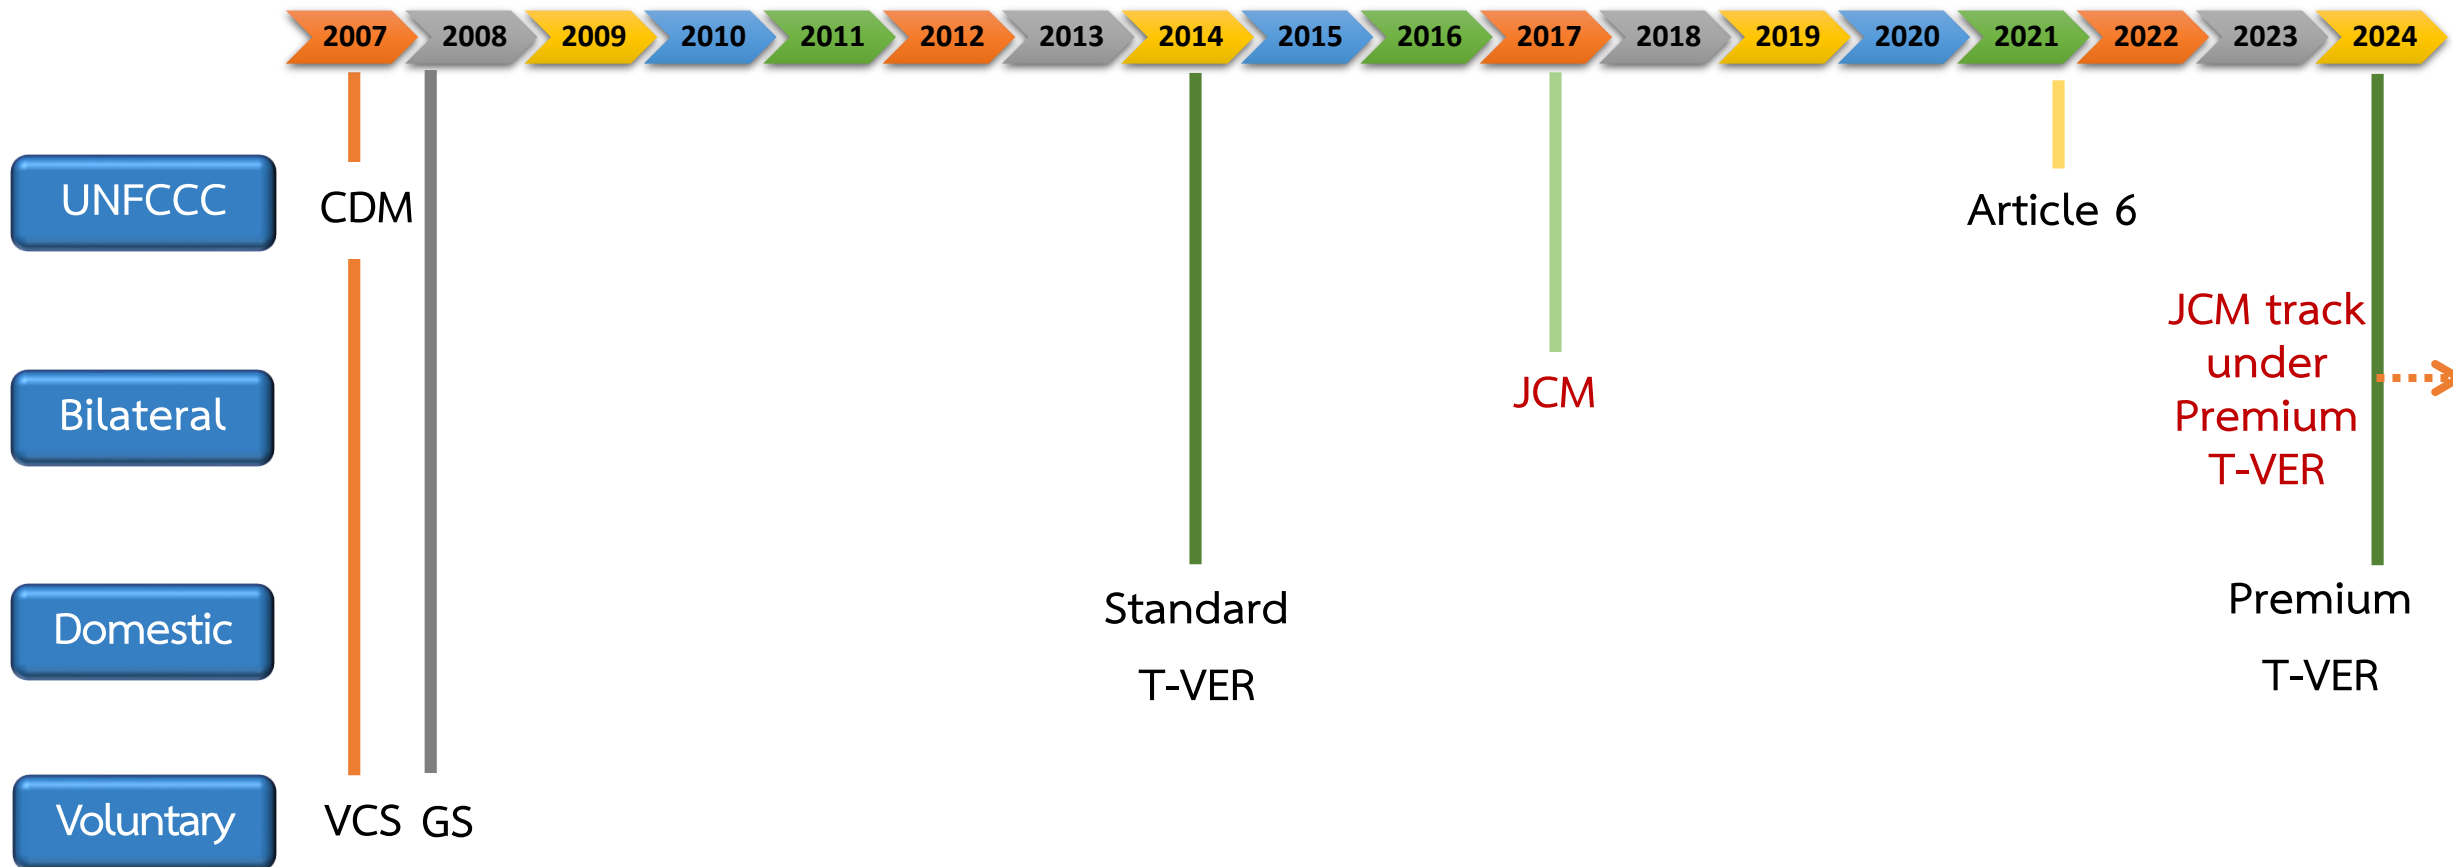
2007 2008 2009 2010 2011 2012 2013 2014 2015 2016 2017 2018 2019 2020 2021 2022 2023 2024

UNFCCC

Bilateral

Domestic

Voluntary

CDM

Article 6

JCM

JCM track under Premium T-VER

Standard T-VER

Premium T-VER

VCS GS